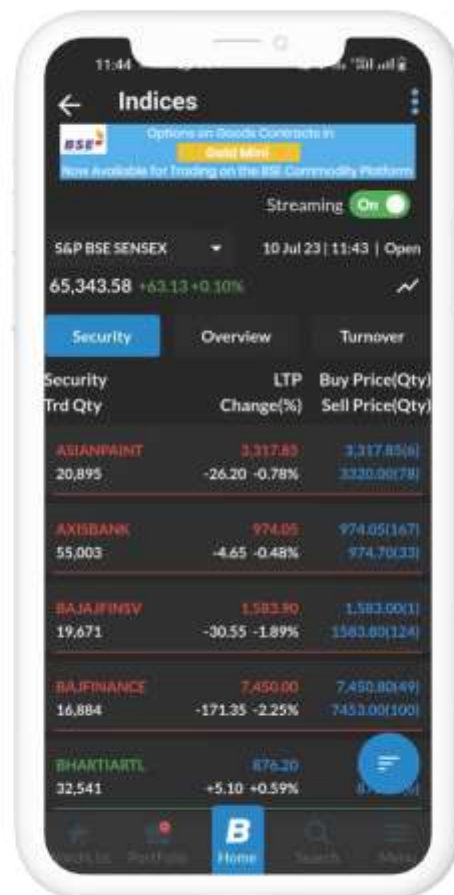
11:44

Indices

BSE

Options on Goods Contracts in
Gold Mini
Now Available for Trading on the BSE Commodity Platform

Streaming On

S&P BSE SENSEX

10 Jul 23 | 11:43 | Open

65,343.58 +63.13 +0.10%

Security

Overview

Turnover

| Security<br>Trd Qty | LTP<br>Change(%) | Buy Price(Qty)<br>Sell Price(Qty) |
|---|---|---|
| ASIANPAINT<br>20,895 | 3,317.85<br>-26.20 -0.78% | 3,317.85(6)<br>3320.00(78) |
| AXISBANK<br>55,003 | 974.05<br>-4.65 -0.48% | 974.05(167)<br>974.70(33) |
| BAJAJFINSV<br>19,671 | 1,583.90<br>-30.55 -1.89% | 1,583.00(1)<br>1583.80(124) |
| BAJFINANCE<br>16,884 | 7,450.00<br>-171.35 -2.25% | 7,450.80(49)<br>7453.00(100) |
| BHARTIARTL<br>32,541 | 876.20<br>+5.10 +0.59% | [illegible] |

Watchlist Portfolio Home Search Menu